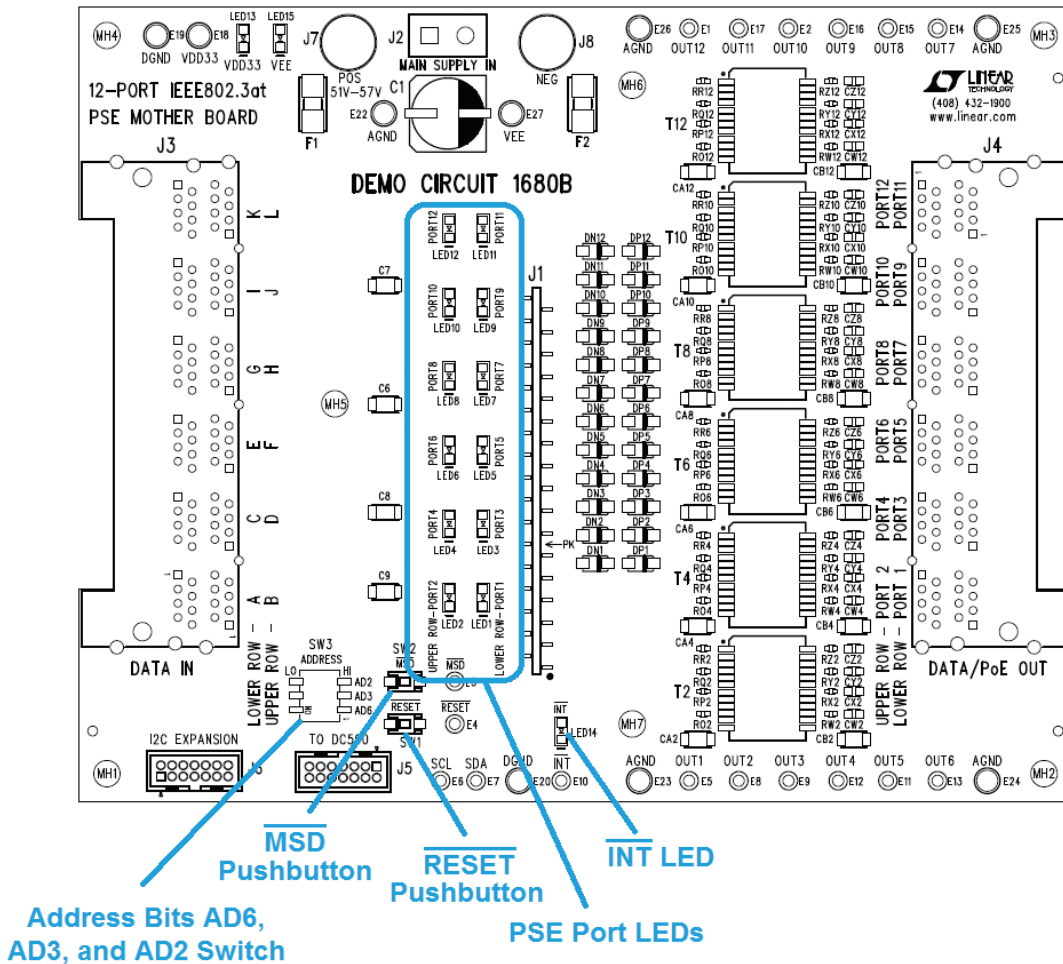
MH4 DGND E19 VDD33 E18 LED13 VDD33 LED15 VEE J7 J2 MAIN SUPPLY IN J8 AGND E26 OUT12 E1 OUT11 E17 OUT10 E2 OUT9 E16 OUT8 E15 OUT7 E14 AGND E25 MH3

12-PORT IEEE802.3at PSE MOTHER BOARD

POS 51V–57V C1 E22 AGND F1 VEE E27 NEG F2 MH6

LINEAR TECHNOLOGY (408) 432-1900 www.linear.com

J3 J4

DEMO CIRCUIT 1680B

K L I J G H E F C D A B

PORT12 LED12 PORT11 LED11 PORT10 LED10 PORT9 LED9 PORT8 LED8 PORT7 LED7 PORT6 LED6 PORT5 LED5 PORT4 LED4 PORT3 LED3 UPPER ROW–PORT2 LED2 LED1 LOWER ROW–PORT1

C7 C6 MH5 C8 C9 J1 PK

DN12 DP12 DN11 DP11 DN10 DP10 DN9 DP9 DN8 DP8 DN7 DP7 DN6 DP6 DN5 DP5 DN4 DP4 DN3 DP3 DN2 DP2 DN1 DP1

T12 RR12 RQ12 RP12 RO12 RZ12 CZ12 RY12 CY12 RX12 CX12 RW12 CW12 CA12 CB12
T10 RR10 RQ10 RP10 RO10 RZ10 CZ10 RY10 CY10 RX10 CX10 RW10 CW10 CA10 CB10
T8 RR8 RQ8 RP8 RO8 RZ8 CZ8 RY8 CY8 RX8 CX8 RW8 CW8 CA8 CB8
T6 RR6 RQ6 RP6 RO6 RZ6 CZ6 RY6 CY6 RX6 CX6 RW6 CW6 CA6 CB6
T4 RR4 RQ4 RP4 RO4 RZ4 CZ4 RY4 CY4 RX4 CX4 RW4 CW4 CA4 CB4
T2 RR2 RQ2 RP2 RO2 RZ2 CZ2 RY2 CY2 RX2 CX2 RW2 CW2 CA2 CB2

PORT12 PORT11 PORT10 PORT9 PORT8 PORT7 PORT6 PORT5 PORT4 PORT3 UPPER ROW – PORT 2 LOWER ROW – PORT 1

DATA IN LOWER ROW – UPPER ROW – SW3 ADDRESS LO HI AD2 AD3 AD6 SW2 $\overline{MSD}$ $\overline{MSD}$ E3 $\overline{RESET}$ E4 $\overline{RESET}$ SW1 $\overline{INT}$ LED14 $\overline{INT}$ MH7 DATA/PoE OUT

MH1 I2C EXPANSION J6 TO DC590 J5 SCL E6 SDA E7 DGND E20 E10 AGND E23 OUT1 E5 OUT2 E8 OUT3 E9 OUT4 E12 OUT5 E11 OUT6 E13 AGND E24 MH2

$\overline{MSD}$ Pushbutton

$\overline{RESET}$ Pushbutton

$\overline{INT}$ LED

Address Bits AD6, AD3, and AD2 Switch

PSE Port LEDs